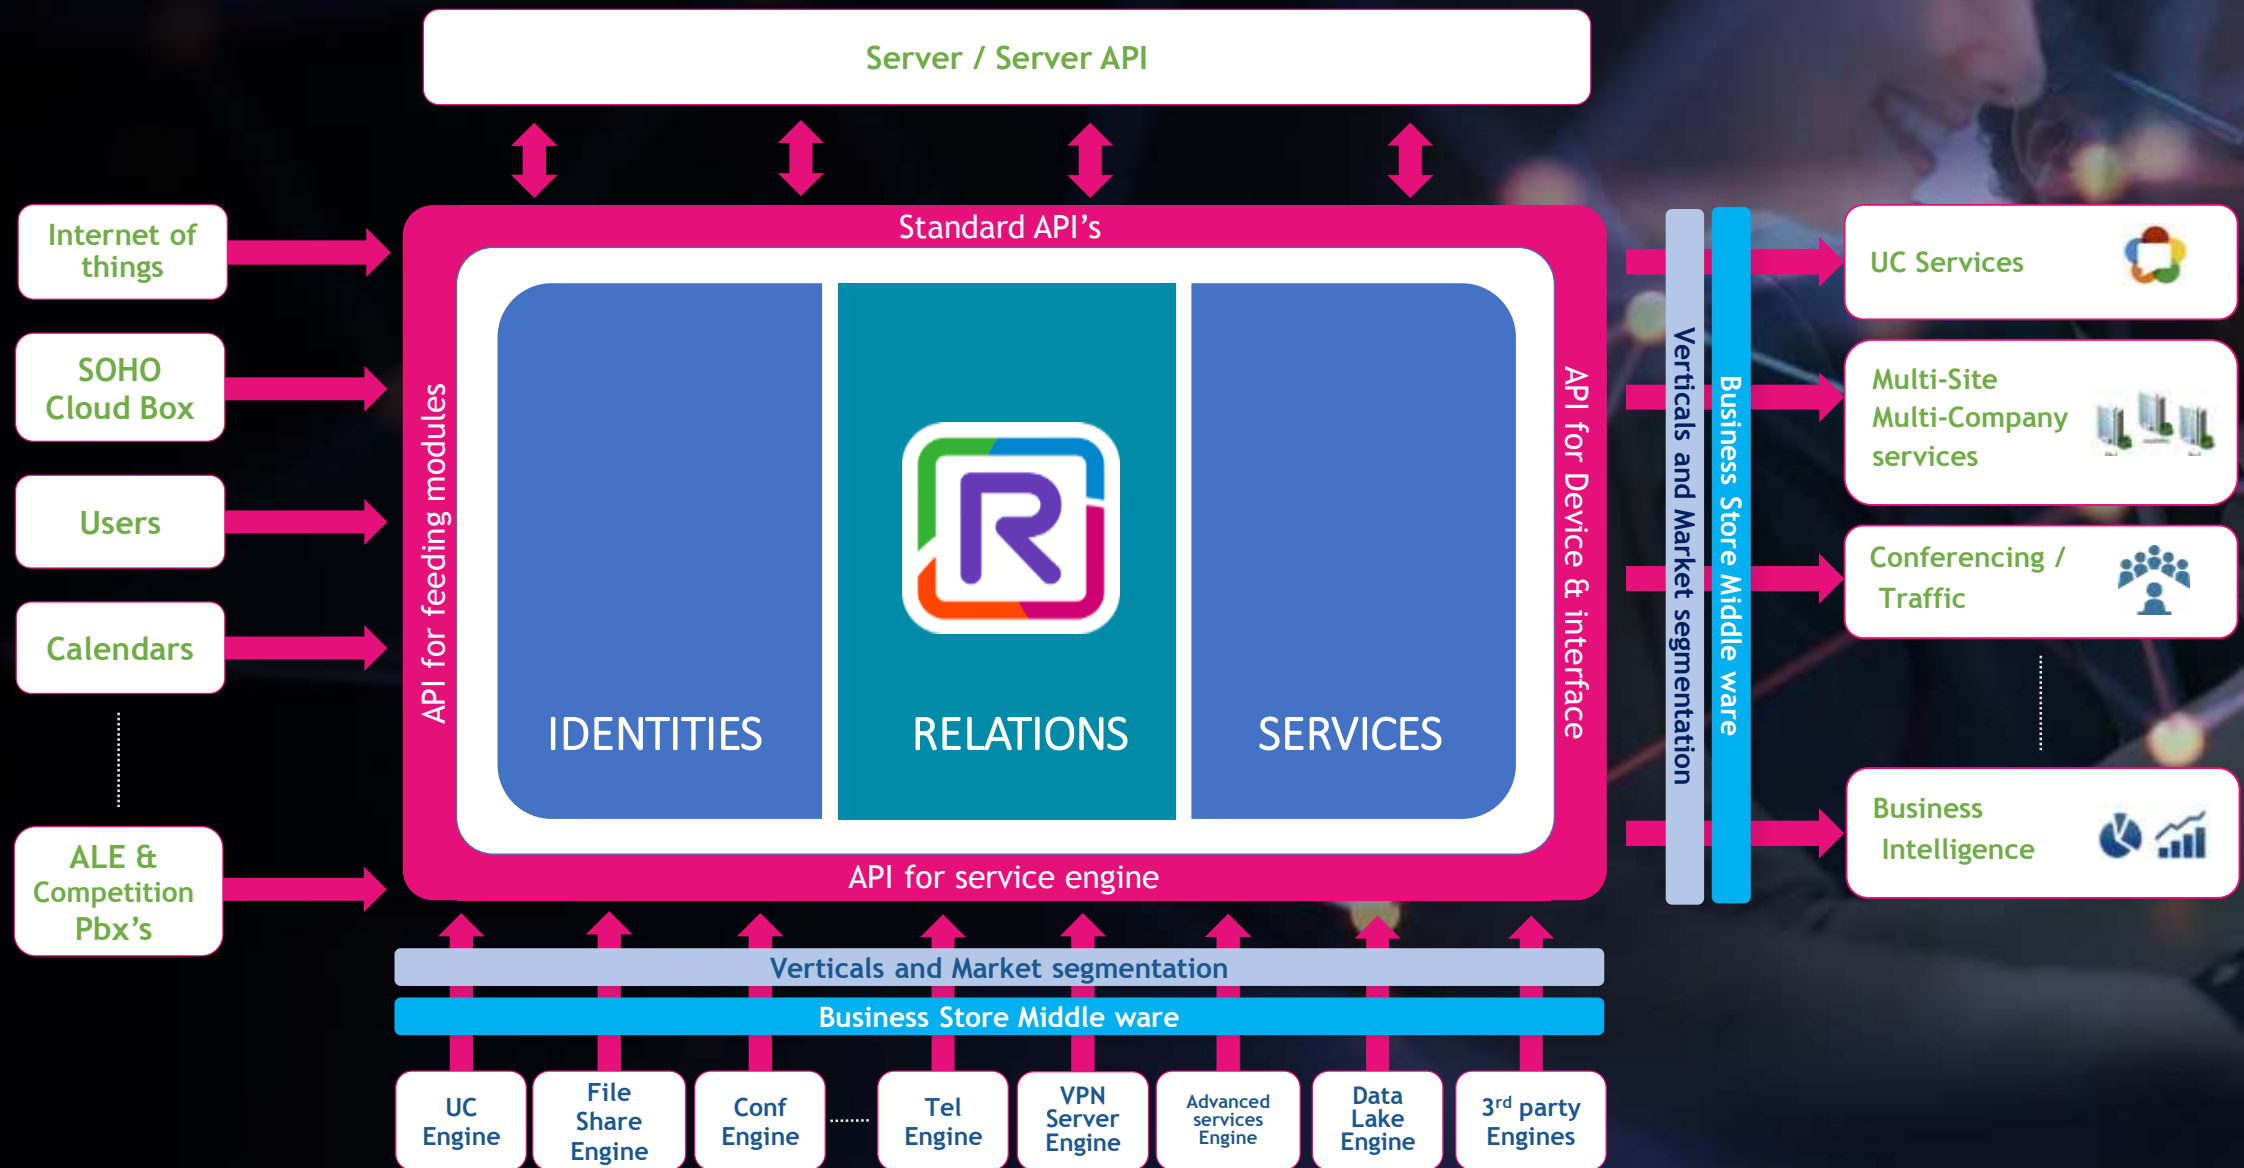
Server / Server API

Standard API's

Internet of things

SOHO Cloud Box

Users

Calendars

ALE & Competition Pbx's

API for feeding modules

IDENTITIES

RELATIONS

SERVICES

API for Device & interface

Verticals and Market segmentation

Business Store Middle ware

UC Services

Multi-Site Multi-Company services

Conferencing / Traffic

Business Intelligence

API for service engine

Verticals and Market segmentation

Business Store Middle ware

UC Engine

File Share Engine

Conf Engine

Tel Engine

VPN Server Engine

Advanced services Engine

Data Lake Engine

3rd party Engines